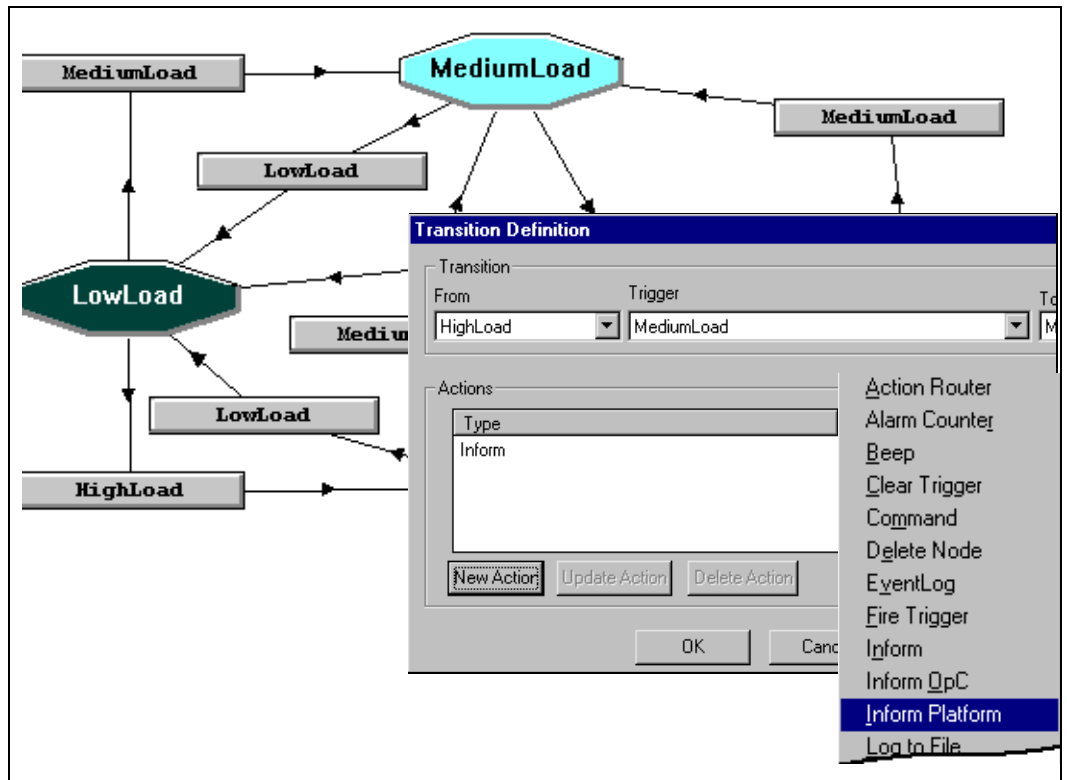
MediumLoad

MediumLoad

MediumLoad

LowLoad

LowLoad

Mediu

LowLoad

HighLoad

Transition Definition

Transition

From

HighLoad

Trigger

MediumLoad

To

M

Actions

Type

Inform

New Action

Update Action

Delete Action

OK

Canc

Action Router

Alarm Counter

Beep

Clear Trigger

Command

Delete Node

EventLog

Fire Trigger

Inform

Inform OpC

Inform Platform

Log to File